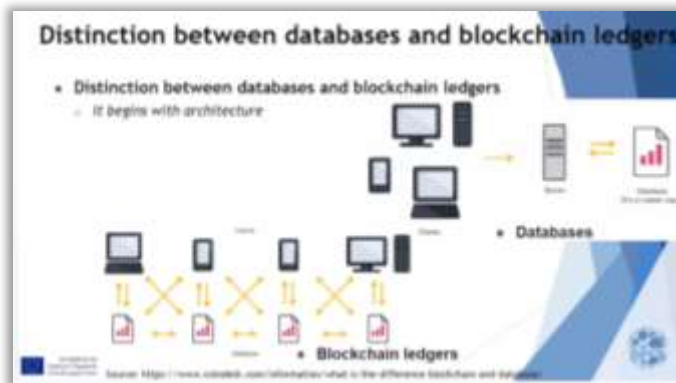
Distinction between databases and blockchain ledgers

• Distinction between databases and blockchain ledgers
◦ It begins with architecture

Server

Database
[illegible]

Clients

• Databases

Clients

Database

• Blockchain ledgers

Source: https://www.coindesk.com/information/what-is-the-difference-blockchain-and-database/

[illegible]